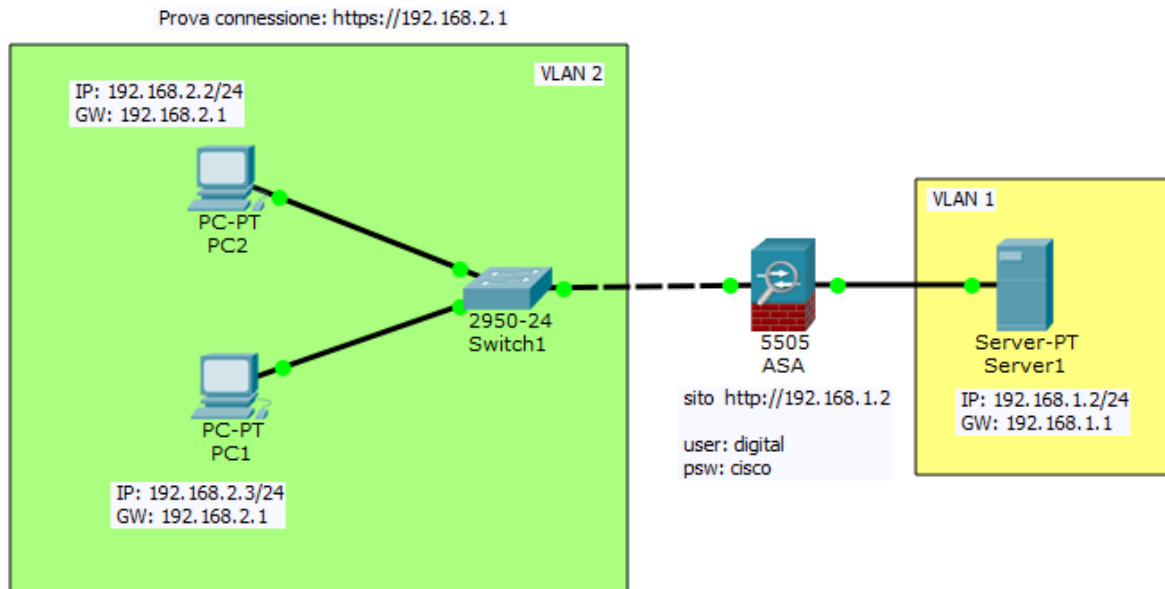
Prova connessione: https://192.168.2.1

VLAN 2

IP: 192.168.2.2/24
GW: 192.168.2.1

PC-PT
PC2

2950-24
Switch1

PC-PT
PC1

IP: 192.168.2.3/24
GW: 192.168.2.1

5505
ASA

sito http://192.168.1.2

user: digital
psw: cisco

VLAN 1

Server-PT
Server1

IP: 192.168.1.2/24
GW: 192.168.1.1